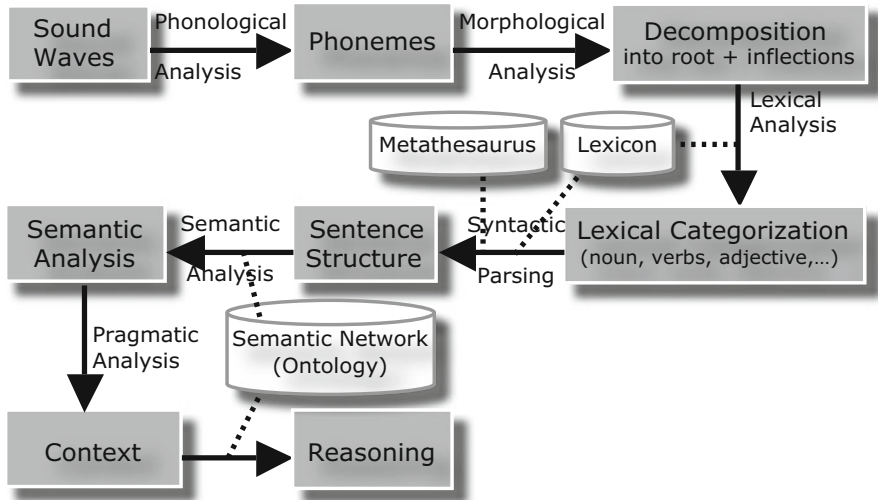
Sound Waves

Phonological Analysis

Phonemes

Morphological Analysis

Decomposition into root + inflections

Lexical Analysis

Metathesaurus

Lexicon

Lexical Categorization (noun, verbs, adjective,…)

Syntactic Parsing

Sentence Structure

Semantic Analysis

Semantic Analysis

Semantic Network (Ontology)

Pragmatic Analysis

Context

Reasoning